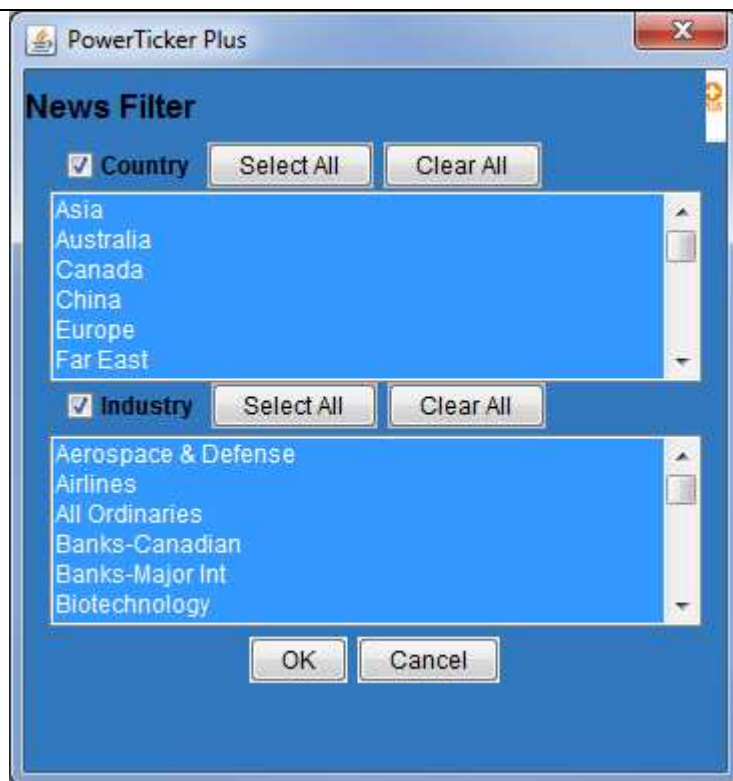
PowerTicker Plus

News Filter

Country Select All Clear All

Asia
Australia
Canada
China
Europe
Far East

Industry Select All Clear All

Aerospace & Defense
Airlines
All Ordinaries
Banks-Canadian
Banks-Major Int
Biotechnology

OK Cancel